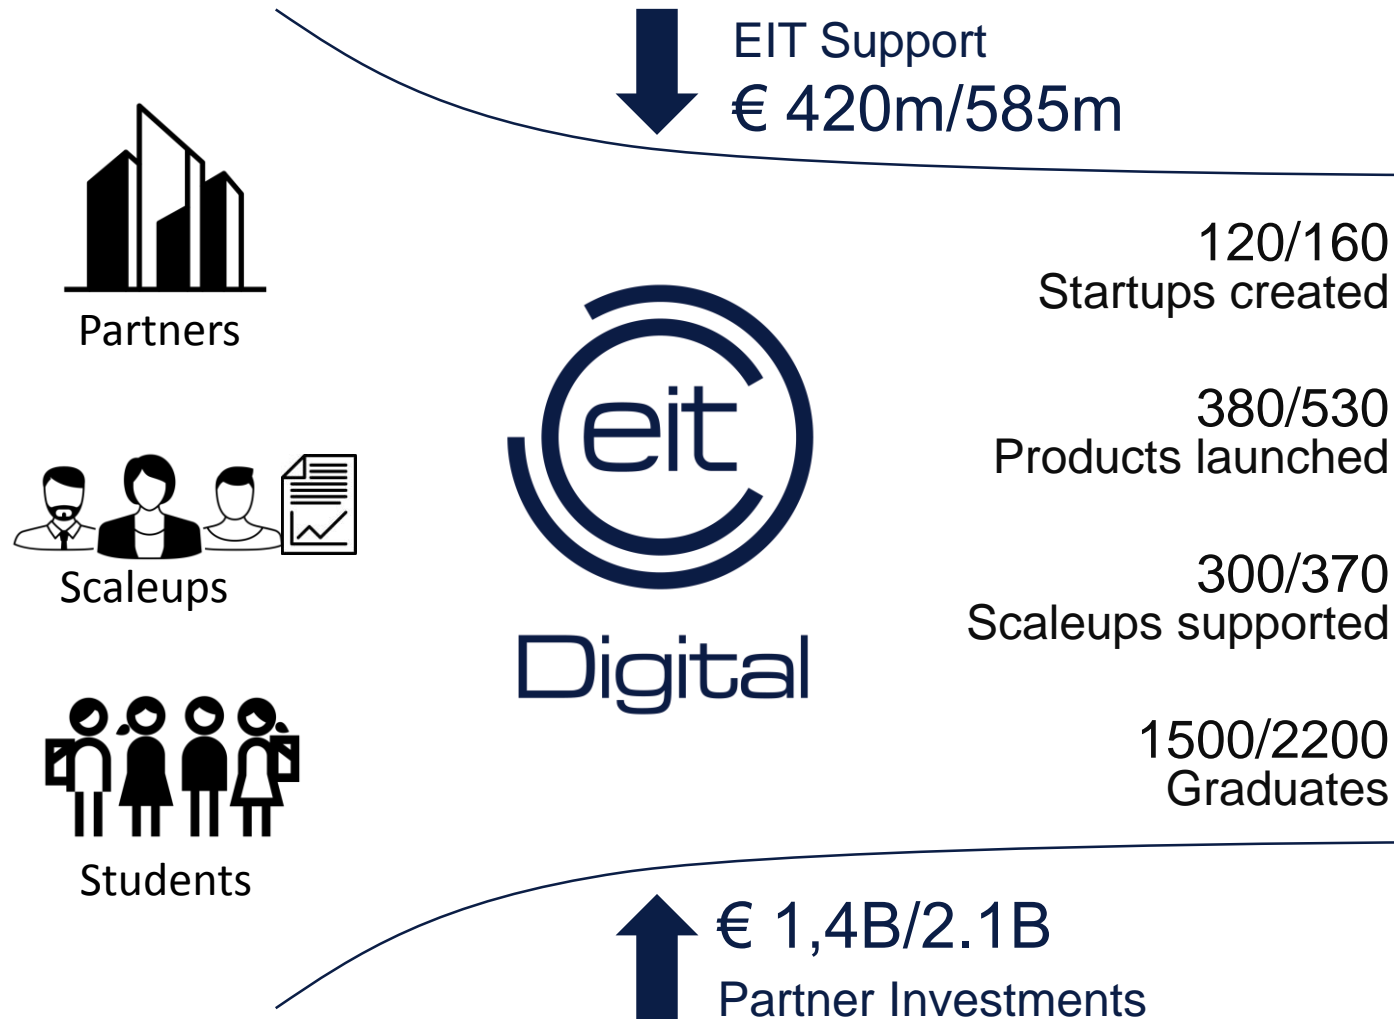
EIT Support
€ 420m/585m

Partners

Scaleups

Students

eit
Digital

120/160
Startups created

380/530
Products launched

300/370
Scaleups supported

1500/2200
Graduates

€ 1,4B/2.1B
Partner Investments